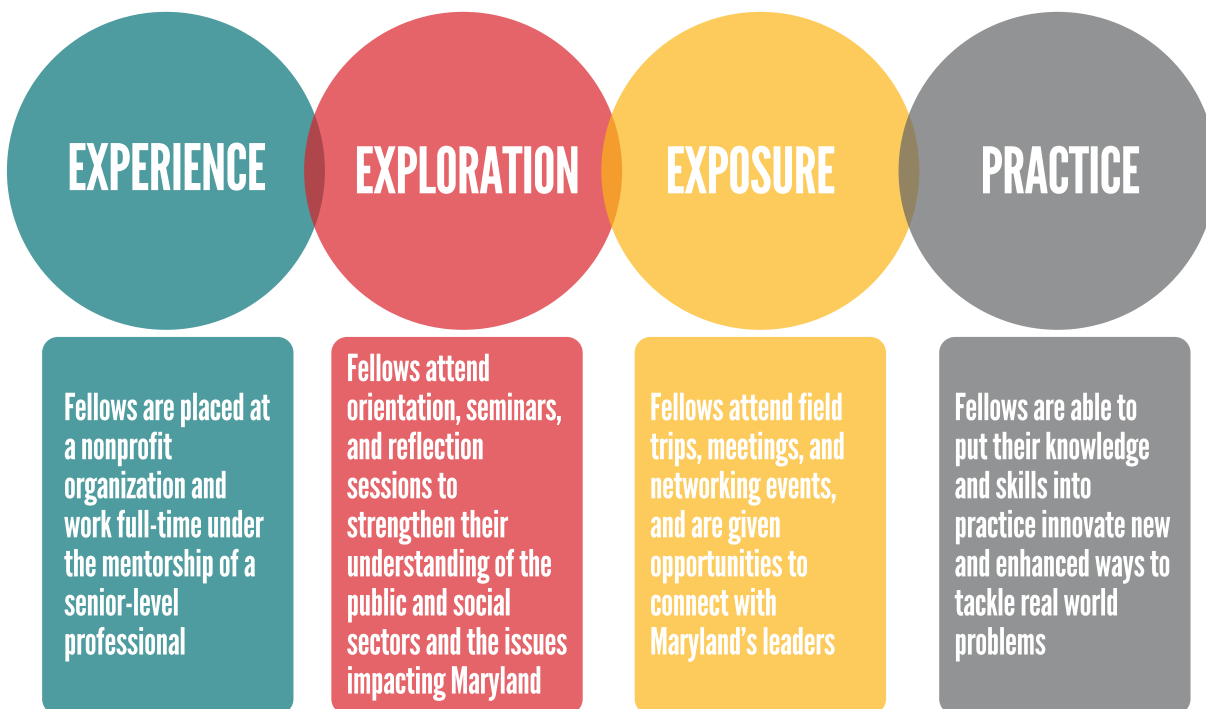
EXPERIENCE

EXPLORATION

EXPOSURE

PRACTICE

Fellows are placed at a nonprofit organization and work full-time under the mentorship of a senior-level professional

Fellows attend orientation, seminars, and reflection sessions to strengthen their understanding of the public and social sectors and the issues impacting Maryland

Fellows attend field trips, meetings, and networking events, and are given opportunities to connect with Maryland's leaders

Fellows are able to put their knowledge and skills into practice innovate new and enhanced ways to tackle real world problems